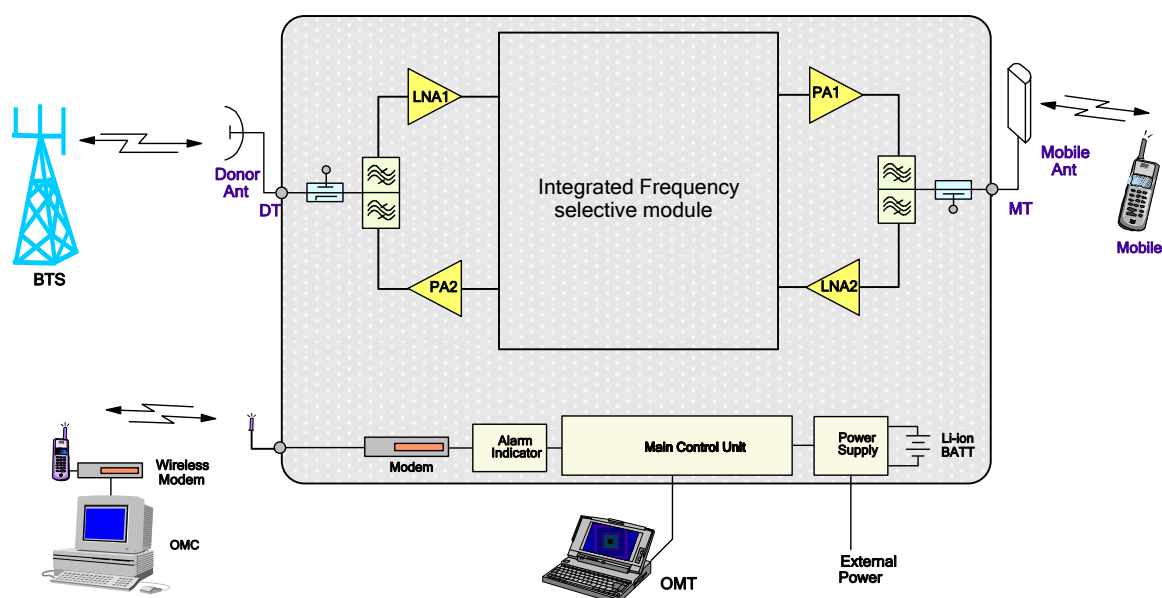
BTS

Donor Ant

DT

LNA1

PA2

Integrated Frequency selective module

PA1

LNA2

MT

Mobile Ant

Mobile

Wireless Modem

OMC

Modem

Alarm Indicator

Main Control Unit

Power Supply

Li-ion BATT

OMT

External Power